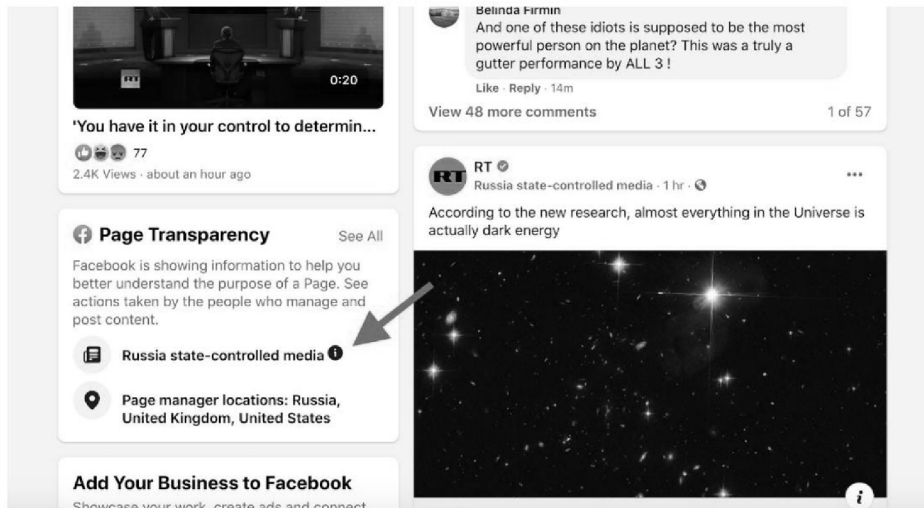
RT

0:20

'You have it in your control to determin...

77

2.4K Views · about an hour ago

Page Transparency

See All

Facebook is showing information to help you better understand the purpose of a Page. See actions taken by the people who manage and post content.

Russia state-controlled media

Page manager locations: Russia, United Kingdom, United States

Add Your Business to Facebook

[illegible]

Belinda Firmin

And one of these idiots is supposed to be the most powerful person on the planet? This was a truly a gutter performance by ALL 3 !

Like · Reply · 14m

View 48 more comments

1 of 57

RT

RT

Russia state-controlled media · 1 hr ·

...

According to the new research, almost everything in the Universe is actually dark energy

i